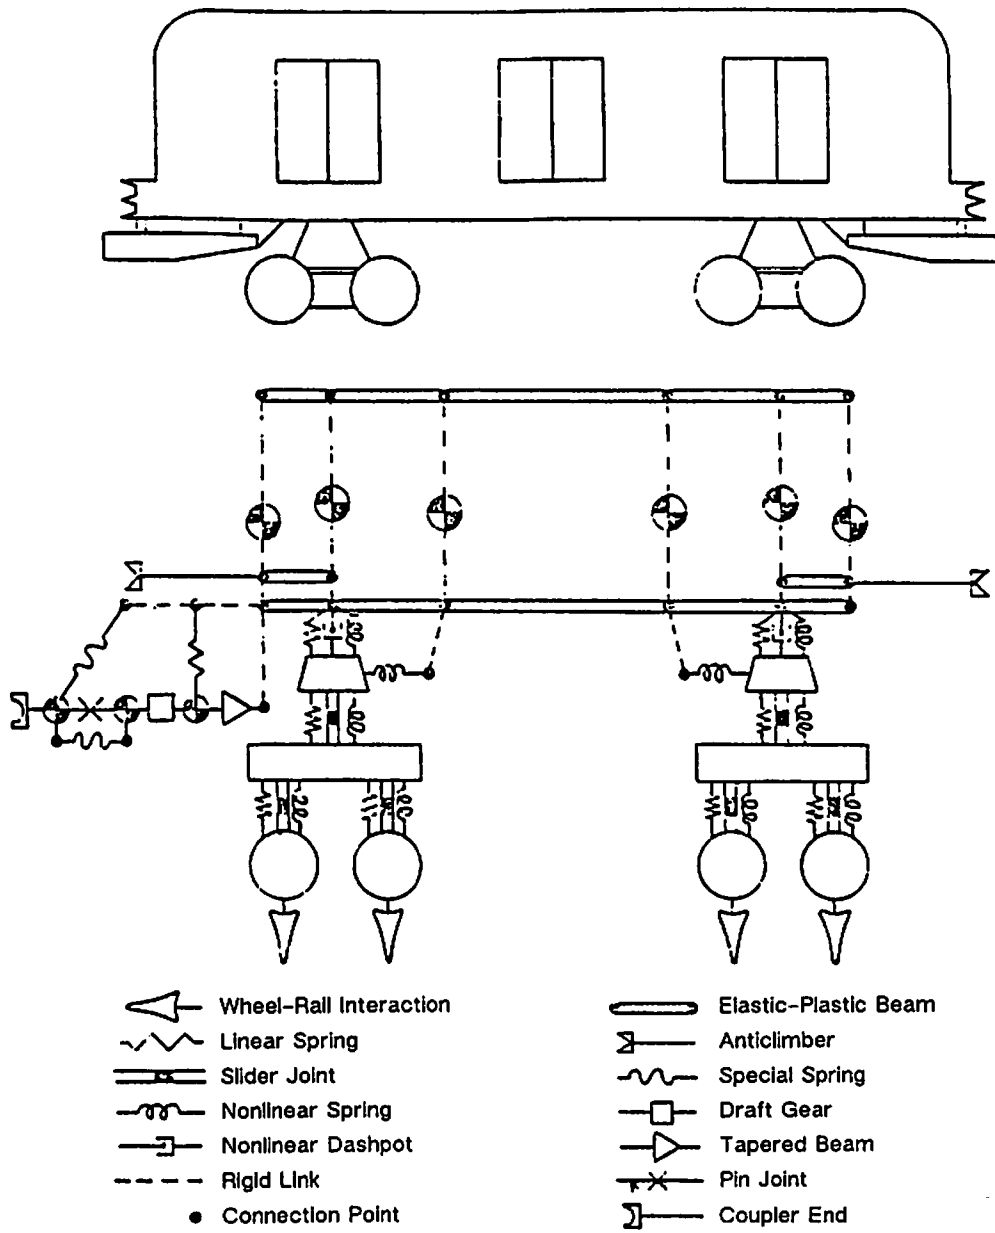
Wheel-Rail Interaction
Linear Spring
Slider Joint
Nonlinear Spring
Nonlinear Dashpot
Rigid Link
Connection Point

Elastic-Plastic Beam
Anticlimber
Special Spring
Draft Gear
Tapered Beam
Pin Joint
Coupler End